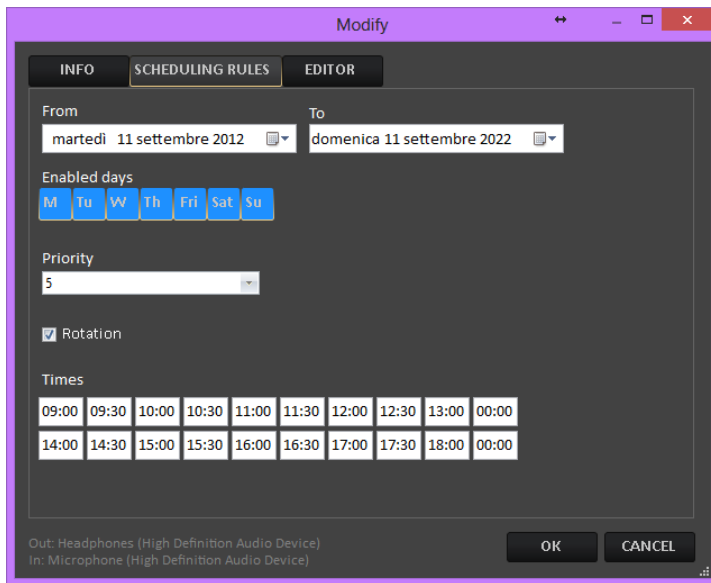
Modify

INFO SCHEDULING RULES EDITOR

From
martedì 11 settembre 2012

To
domenica 11 settembre 2022

Enabled days
M Tu W Th Fri Sat Su

Priority
5

Rotation

Times

| 09:00 | 09:30 | 10:00 | 10:30 | 11:00 | 11:30 | 12:00 | 12:30 | 13:00 | 00:00 |
|---|---|---|---|---|---|---|---|---|---|
| 14:00 | 14:30 | 15:00 | 15:30 | 16:00 | 16:30 | 17:00 | 17:30 | 18:00 | 00:00 |

Out: Headphones (High Definition Audio Device)
In: Microphone (High Definition Audio Device)

OK CANCEL